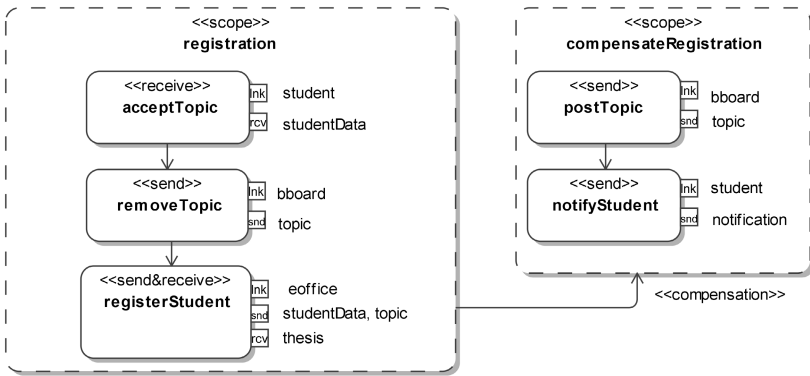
<<scope>>
registration

<<receive>>
acceptTopic
lnk student
rcv studentData

<<send>>
removeTopic
lnk bboard
snd topic

<<send&receive>>
registerStudent
lnk eoffice
snd studentData, topic
rcv thesis

<<scope>>
compensateRegistration

<<send>>
postTopic
lnk bboard
snd topic

<<send>>
notifyStudent
lnk student
snd notification

<<compensation>>